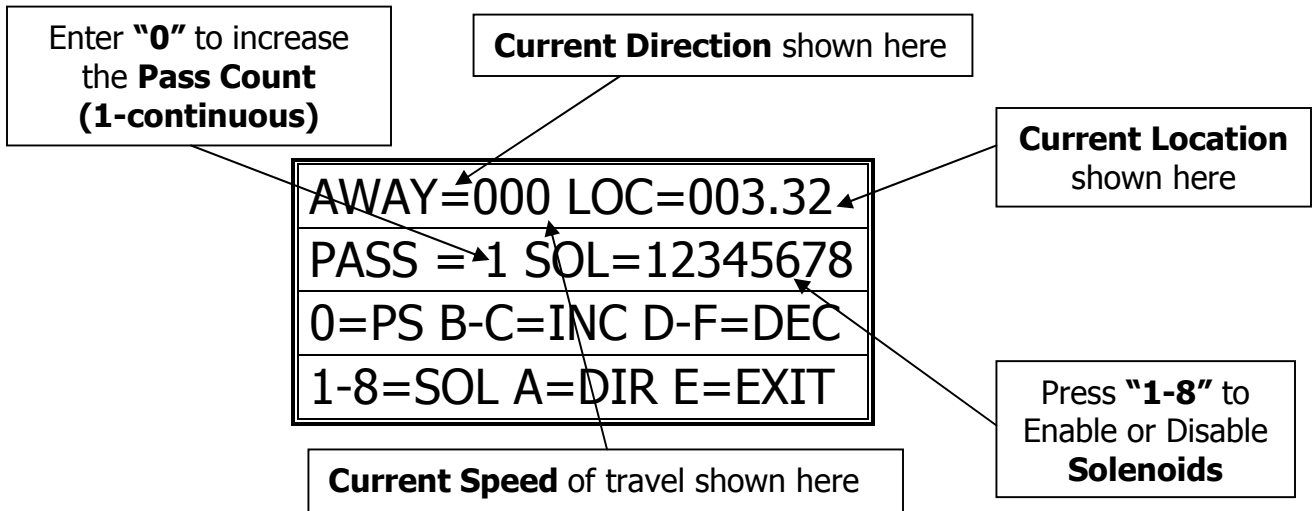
Enter **"0"** to increase the **Pass Count (1-continuous)**

**Current Direction** shown here

**Current Location** shown here

AWAY=000 LOC=003.32

PASS = 1 SOL=12345678

0=PS B-C=INC D-F=DEC

1-8=SOL A=DIR E=EXIT

Press **"1-8"** to Enable or Disable **Solenoids**

**Current Speed** of travel shown here